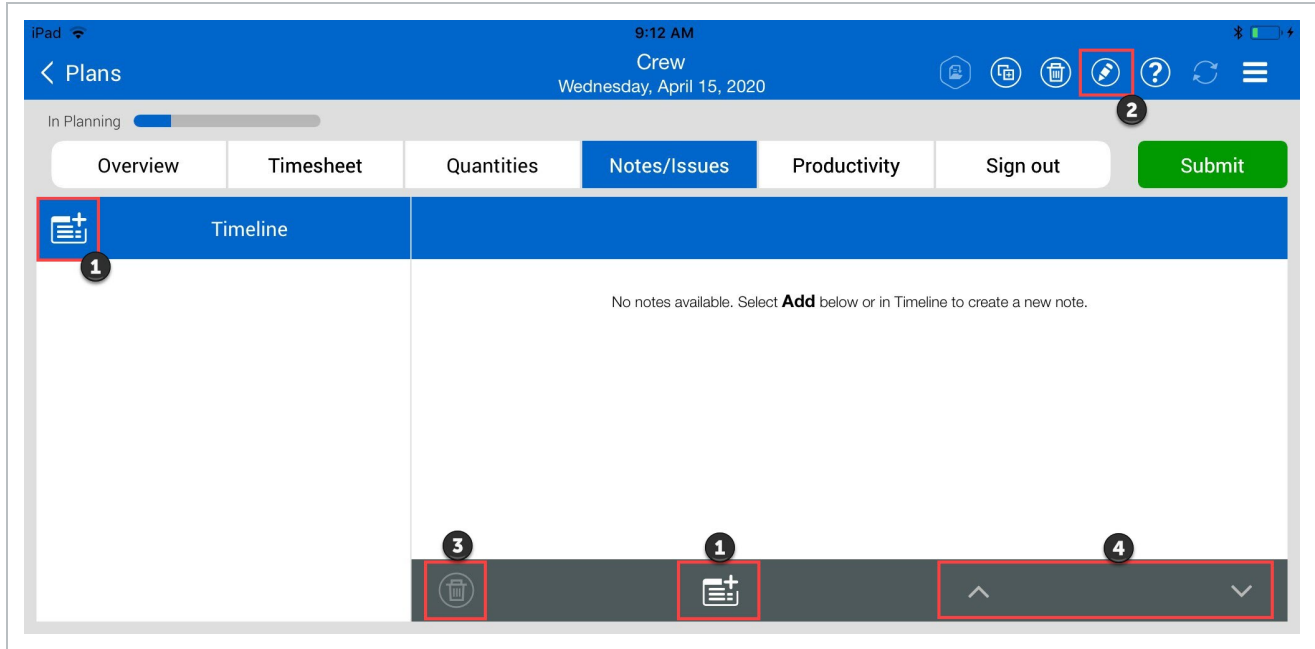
iPad 9:12 AM

Plans

Crew
Wednesday, April 15, 2020

2

In Planning

Overview | Timesheet | Quantities | Notes/Issues | Productivity | Sign out

Submit

Timeline

1

No notes available. Select **Add** below or in Timeline to create a new note.

3

1

4